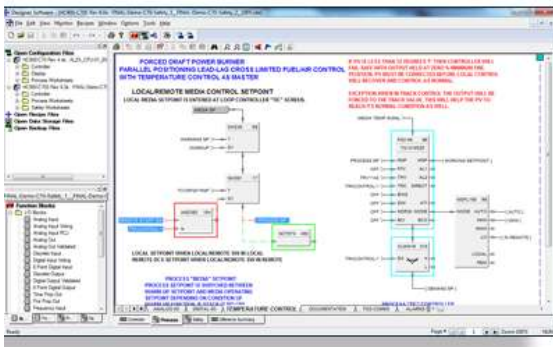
Designer Software - [HC900-CTS ... Safety_3_CFP1.cde]

File Edit View Algorithm Recipes Window Options Tools Help

Open Configuration Files

Controller

Display

Process Worksheets

Safety Worksheets

Open Recipe Files

Open Data Storage Files

Open Backup Files

Function Blocks

I/O Blocks

Analog Input

Analog Input Voting

Analog Output

Digital Input

Digital Output

Time Prop Out

Frequency Input

FORCED DRAFT POWER BURNER

PARALLEL POSITIONING LEAD-LAG CROSS LIMITED FUEL/AIR CONTROL WITH TEMPERATURE CONTROL AS MASTER

LOCAL/REMOTE MEDIA CONTROL SETPOINT

LOCAL MEDIA SETPOINT IS ENTERED AT LOOP CONTROLLER "TIC" SCREEN.

IF PV IS LESS THAN 50 DEGREES F, THEN CONTROLLER WILL FAIL SAFE WITH OUTPUT HELD AT ZERO % MINIMUM FIRE POSITION. PV MUST BE CORRECTED BEFORE LOCAL CONTROL WILL RECOVER AND CONTROL AS NORMAL.

EXCEPTION WHEN IN TRACK CONTROL. THE OUTPUT WILL BE FORCED TO THE TRACK VALUE. THIS WILL HELP THE PV TO REACH IT'S NORMAL CONDITION AS WELL.

LOCAL SETPOINT WHEN LOCAL/REMOTE SW IN LOCAL

REMOTE DCS SETPOINT WHEN LOCAL/REMOTE SW IN REMOTE

PROCESS "MEDIA" SETPOINT

PROCESS SETPOINT IS SWITCHED BETWEEN WARM-UP SETPOINT AND MEDIA OPERATING SETPOINT DEPENDING ON CONDITION OF

PID

TIC

PROCESS VARIABLE CONTROLLER

2 TEMPERATURE CONTROL

DOCUMENTATION

Ready